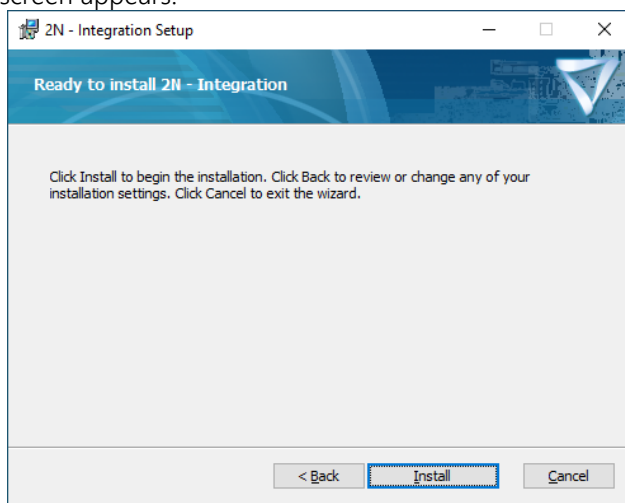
screen appears.

2N - Integration Setup

Ready to install 2N - Integration

Click Install to begin the installation. Click Back to review or change any of your installation settings. Click Cancel to exit the wizard.

< Back | Install | Cancel